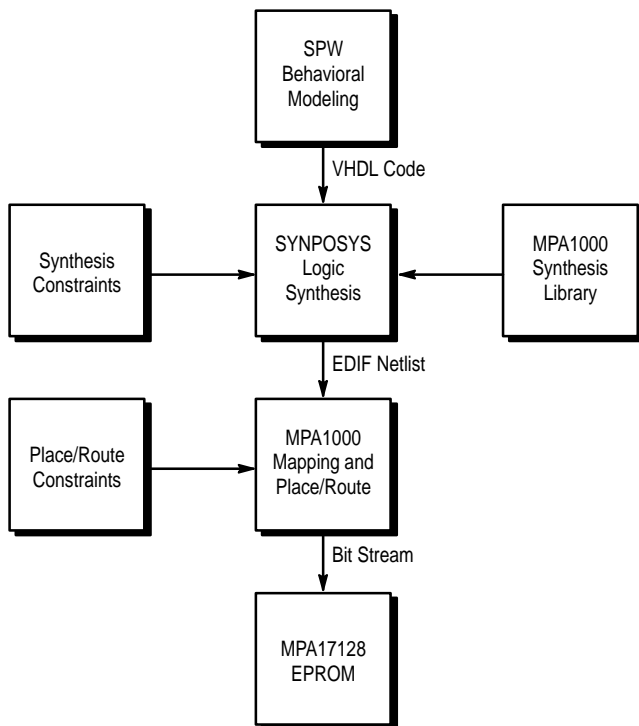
SPW Behavioral Modeling

VHDL Code

Synthesis Constraints

SYNPOSYS Logic Synthesis

MPA1000 Synthesis Library

EDIF Netlist

Place/Route Constraints

MPA1000 Mapping and Place/Route

Bit Stream

MPA17128 EPROM